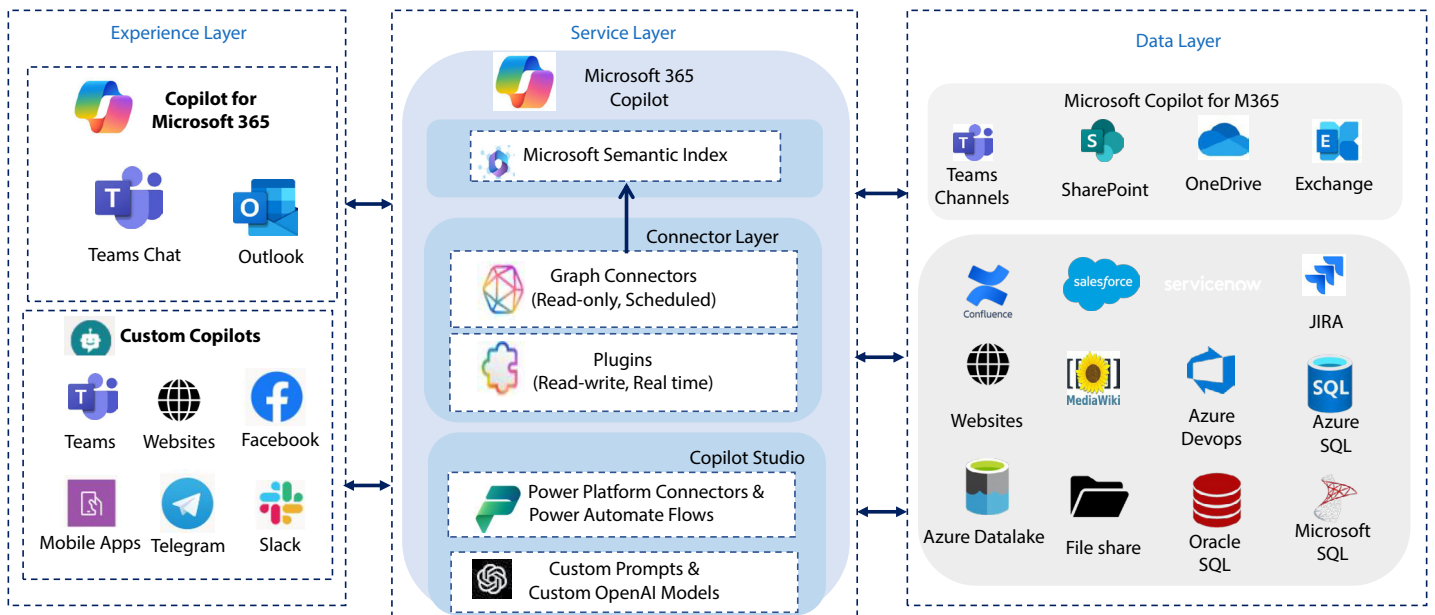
Experience Layer

Copilot for Microsoft 365

Teams Chat

Outlook

Custom Copilots

Teams

Websites

Facebook

Mobile Apps

Telegram

Slack

Service Layer

Microsoft 365 Copilot

Microsoft Semantic Index

Connector Layer

Graph Connectors (Read-only, Scheduled)

Plugins (Read-write, Real time)

Copilot Studio

Power Platform Connectors & Power Automate Flows

Custom Prompts & Custom OpenAI Models

Data Layer

Microsoft Copilot for M365

Teams Channels

SharePoint

OneDrive

Exchange

Confluence

salesforce

servicenow

JIRA

Websites

MediaWiki

Azure Devops

Azure SQL

SQL

Azure Datalake

File share

Oracle SQL

Microsoft SQL